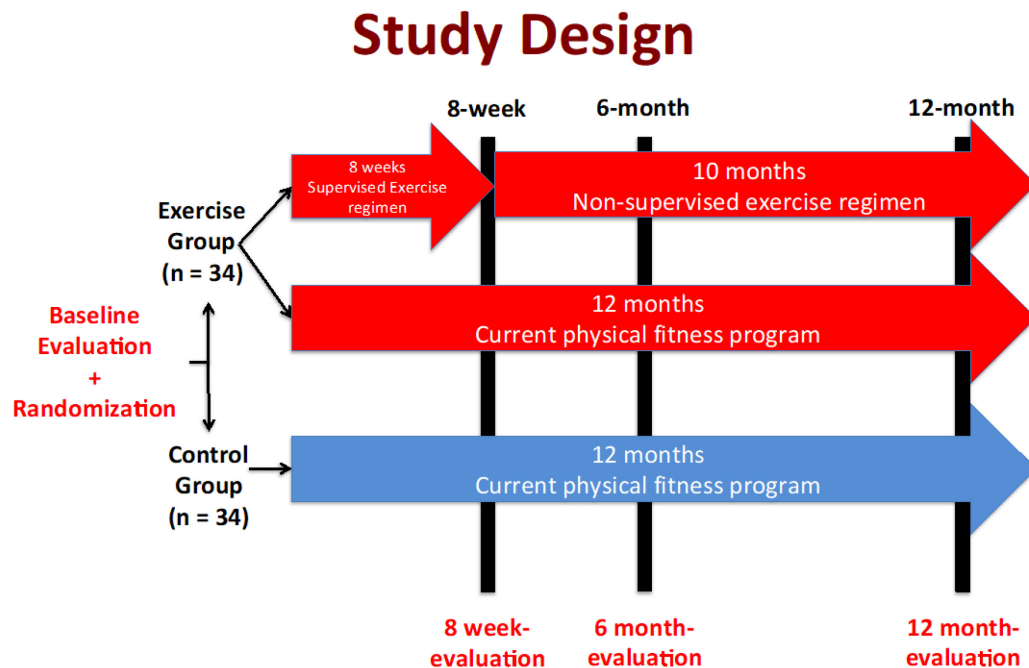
Study Design

8-week
6-month
12-month

8 weeks
Supervised Exercise regimen

10 months
Non-supervised exercise regimen

Exercise Group
(n = 34)

12 months
Current physical fitness program

Baseline Evaluation
+
Randomization

Control Group
(n = 34)

12 months
Current physical fitness program

8 week-evaluation
6 month-evaluation
12 month-evaluation